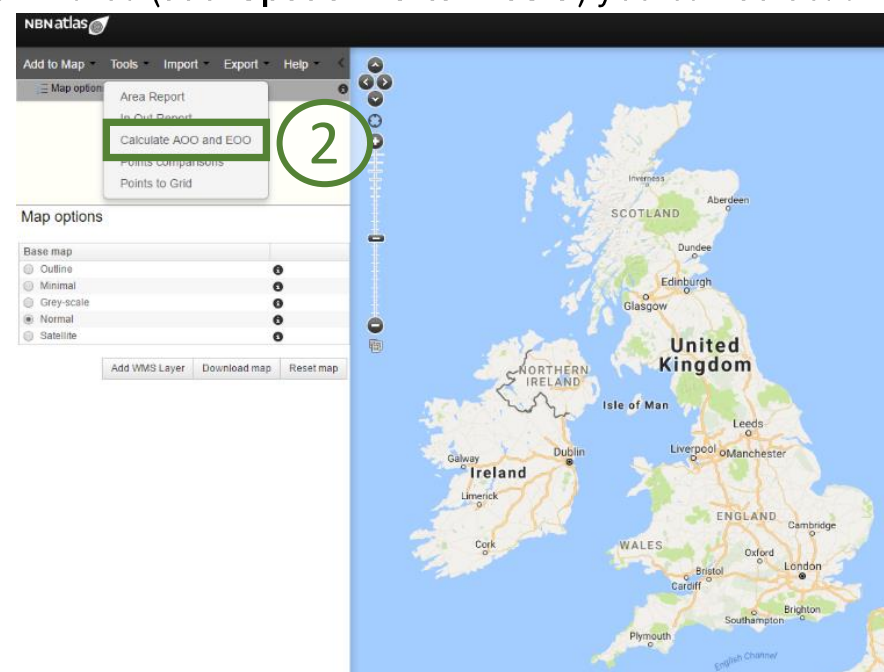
NBNatlas

Add to Map Tools Import Export Help

Map options

Area Report
In Out Report
Calculate AOO and EOO
Points comparisons
Points to Grid

2

Map options

Base map
Outline
Minimal
Grey-scale
Normal
Satellite

Add WMS Layer Download map Reset map

Inverness
Aberdeen
SCOTLAND
Dundee
Edinburgh
Glasgow
United Kingdom
NORTHERN IRELAND
Isle of Man
Leeds
Galway
Dublin
Liverpool
Manchester
Ireland
Limerick
ENGLAND
Cambridge
Cork
WALES
Oxford
Bristol
London
Cardiff
Brighton
Southampton
Plymouth
English Channel